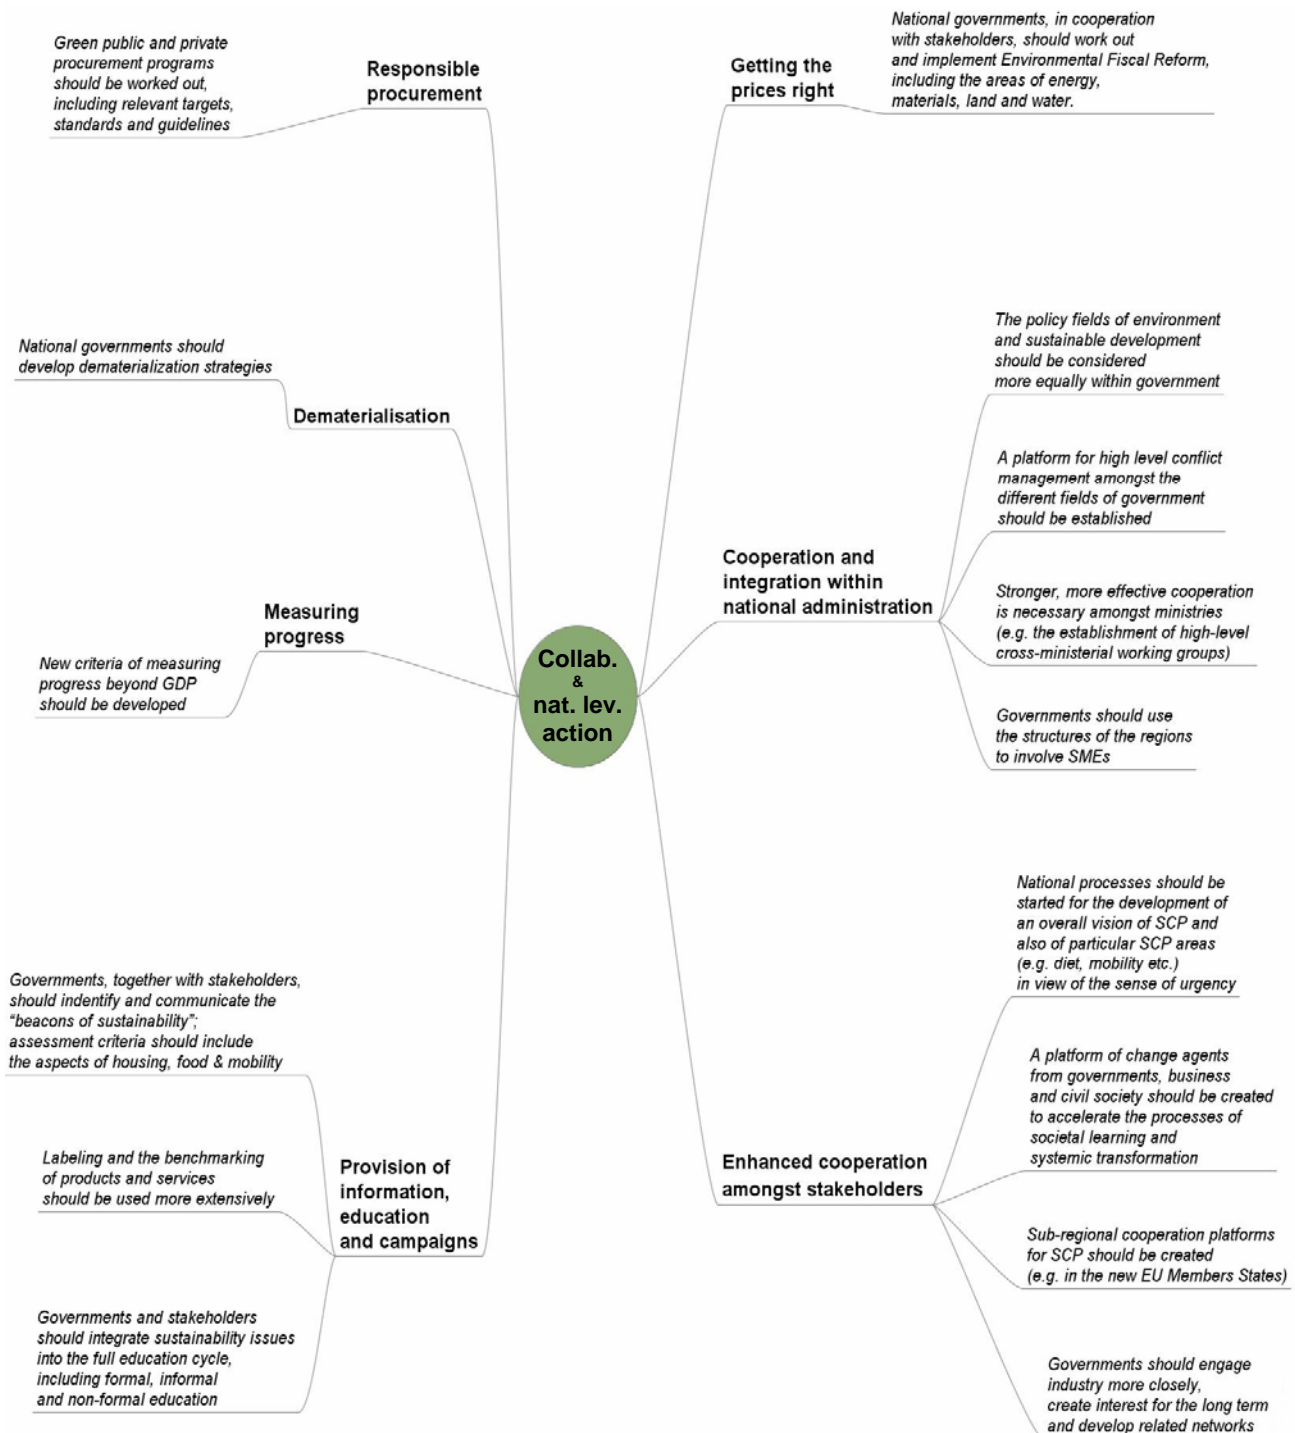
Green public and private procurement programs should be worked out, including relevant targets, standards and guidelines

Responsible procurement

Getting the prices right

National governments, in cooperation with stakeholders, should work out and implement Environmental Fiscal Reform, including the areas of energy, materials, land and water.

The policy fields of environment and sustainable development should be considered more equally within government

National governments should develop dematerialization strategies

Dematerialisation

A platform for high level conflict management amongst the different fields of government should be established

Cooperation and integration within national administration

Measuring progress

Stronger, more effective cooperation is necessary amongst ministries (e.g. the establishment of high-level cross-ministerial working groups)

New criteria of measuring progress beyond GDP should be developed

Collab. & nat. lev. action

Governments should use the structures of the regions to involve SMEs

National processes should be started for the development of an overall vision of SCP and also of particular SCP areas (e.g. diet, mobility etc.) in view of the sense of urgency

Governments, together with stakeholders, should indentify and communicate the "beacons of sustainability"; assessment criteria should include the aspects of housing, food & mobility

A platform of change agents from governments, business and civil society should be created to accelerate the processes of societal learning and systemic transformation

Labeling and the benchmarking of products and services should be used more extensively

Provision of information, education and campaigns

Enhanced cooperation amongst stakeholders

Sub-regional cooperation platforms for SCP should be created (e.g. in the new EU Members States)

Governments and stakeholders should integrate sustainability issues into the full education cycle, including formal, informal and non-formal education

Governments should engage industry more closely, create interest for the long term and develop related networks